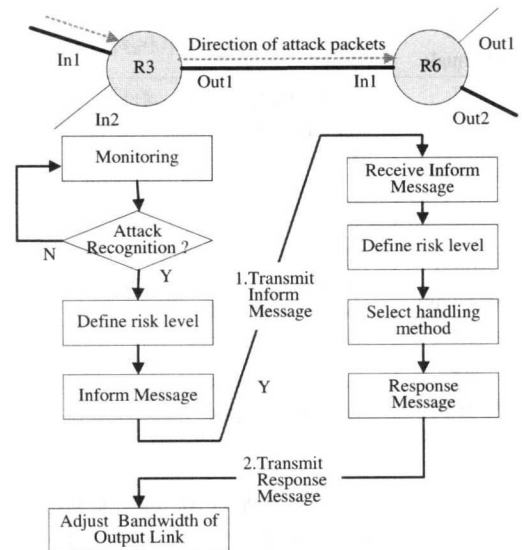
In1

R3

Direction of attack packets

Out1

In1

R6

Out1

In2

Out2

Monitoring

Attack Recognition ?

N

Y

Define risk level

Inform Message

1.Transmit Inform Message

Y

Receive Inform Message

Define risk level

Select handling method

Response Message

2.Transmit Response Message

Adjust Bandwidth of Output Link